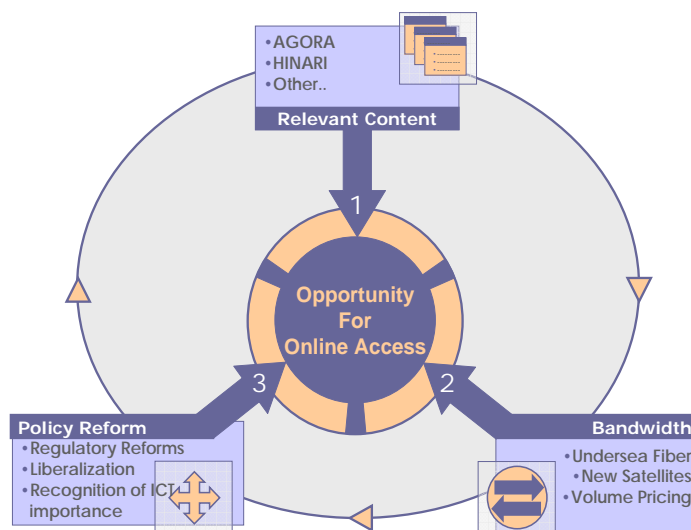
•AGORA
•HINARI
•Other..

Relevant Content

1

Opportunity
For
Online Access

3

2

Policy Reform
•Regulatory Reforms
•Liberalization
•Recognition of ICT importance

Bandwidth
•Undersea Fiber
•New Satellites
•Volume Pricing